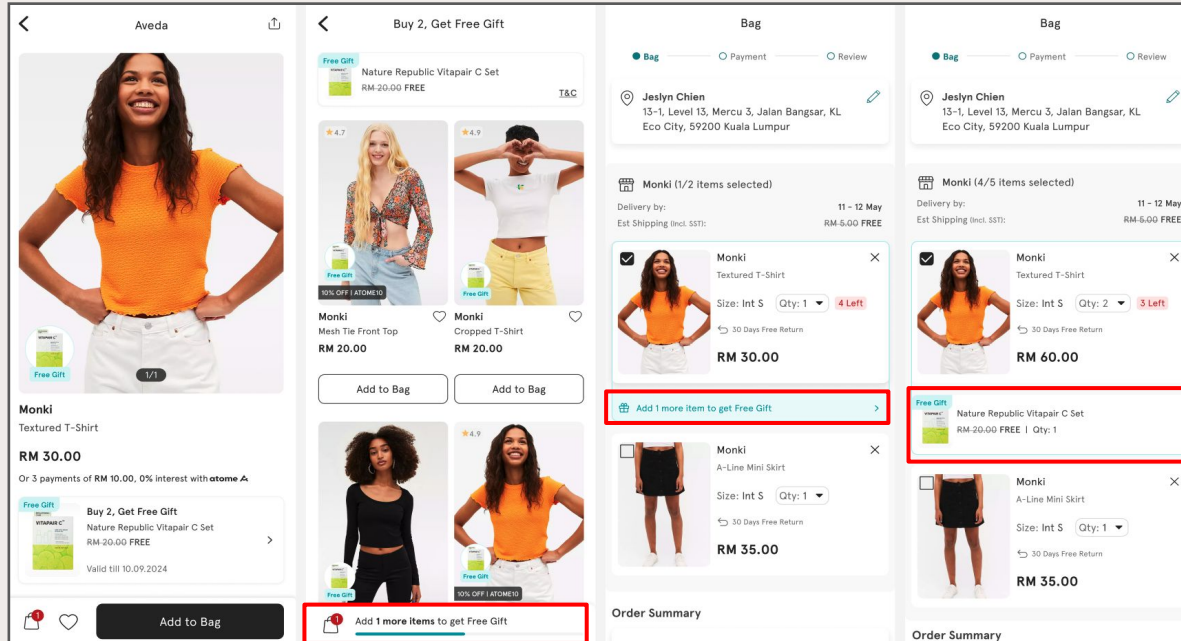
Aveda

Free Gift

1/1

Monki
Textured T-Shirt

RM 30.00

Or 3 payments of RM 10.00, 0% interest with atome

Free Gift
Buy 2, Get Free Gift
Nature Republic Vitapair C Set
~~RM 20.00~~ FREE

Valid till 10.09.2024

1

Add to Bag

Buy 2, Get Free Gift

Free Gift
Nature Republic Vitapair C Set
~~RM 20.00~~ FREE
T&C

4.7
Free Gift
10% OFF | ATOME10
Monki
Mesh Tie Front Top
RM 20.00

4.9
Free Gift
Monki
Cropped T-Shirt
RM 20.00

Add to Bag

Add to Bag

4.9
Free Gift
Free Gift
10% OFF | ATOME10

1
Add 1 more items to get Free Gift

Bag

Bag Payment Review

Jeslyn Chien
13-1, Level 13, Mercu 3, Jalan Bangsar, KL Eco City, 59200 Kuala Lumpur

Monki (1/2 items selected)
Delivery by: 11 - 12 May
Est Shipping (Incl. SST): ~~RM 5.00~~ FREE

Monki
Textured T-Shirt
Size: Int S Qty: 1 4 Left
30 Days Free Return
RM 30.00

Add 1 more item to get Free Gift

Monki
A-Line Mini Skirt
Size: Int S Qty: 1
30 Days Free Return
RM 35.00

Order Summary

Bag

Bag Payment Review

Jeslyn Chien
13-1, Level 13, Mercu 3, Jalan Bangsar, KL Eco City, 59200 Kuala Lumpur

Monki (4/5 items selected)
Delivery by: 11 - 12 May
Est Shipping (Incl. SST): ~~RM 5.00~~ FREE

Monki
Textured T-Shirt
Size: Int S Qty: 2 3 Left
30 Days Free Return
RM 60.00

Free Gift
Nature Republic Vitapair C Set
~~RM 20.00~~ FREE | Qty: 1

Monki
A-Line Mini Skirt
Size: Int S Qty: 1
30 Days Free Return
RM 35.00

Order Summary